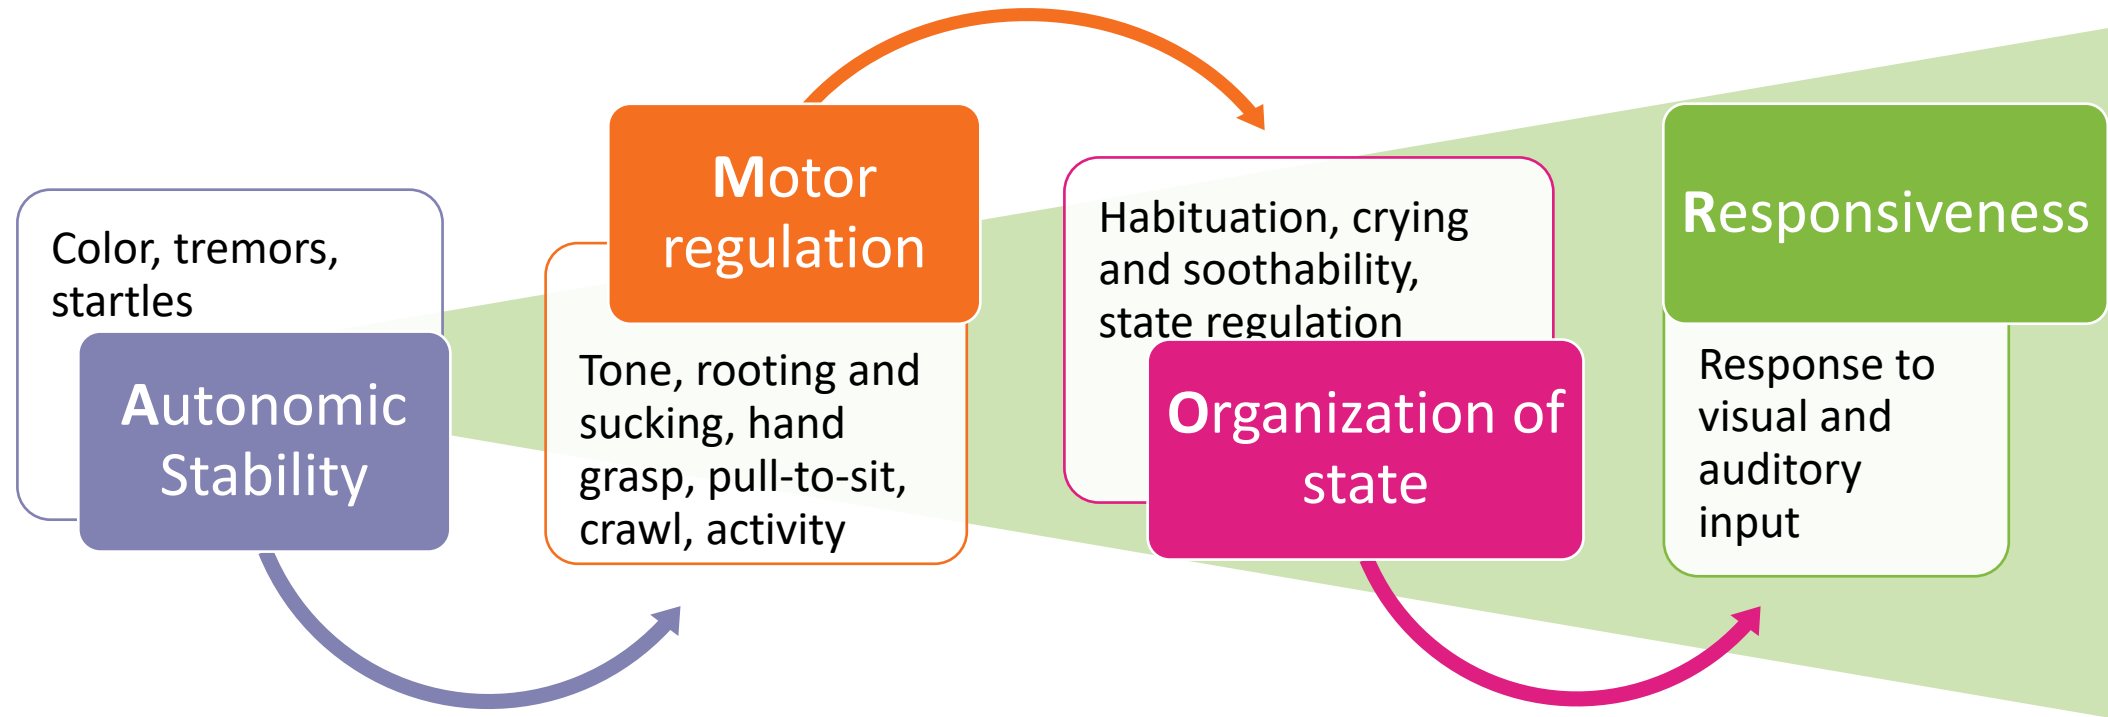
Color, tremors, startles

Autonomic Stability

Motor regulation

Tone, rooting and sucking, hand grasp, pull-to-sit, crawl, activity

Habituation, crying and soothability, state regulation

Organization of state

Responsiveness

Response to visual and auditory input